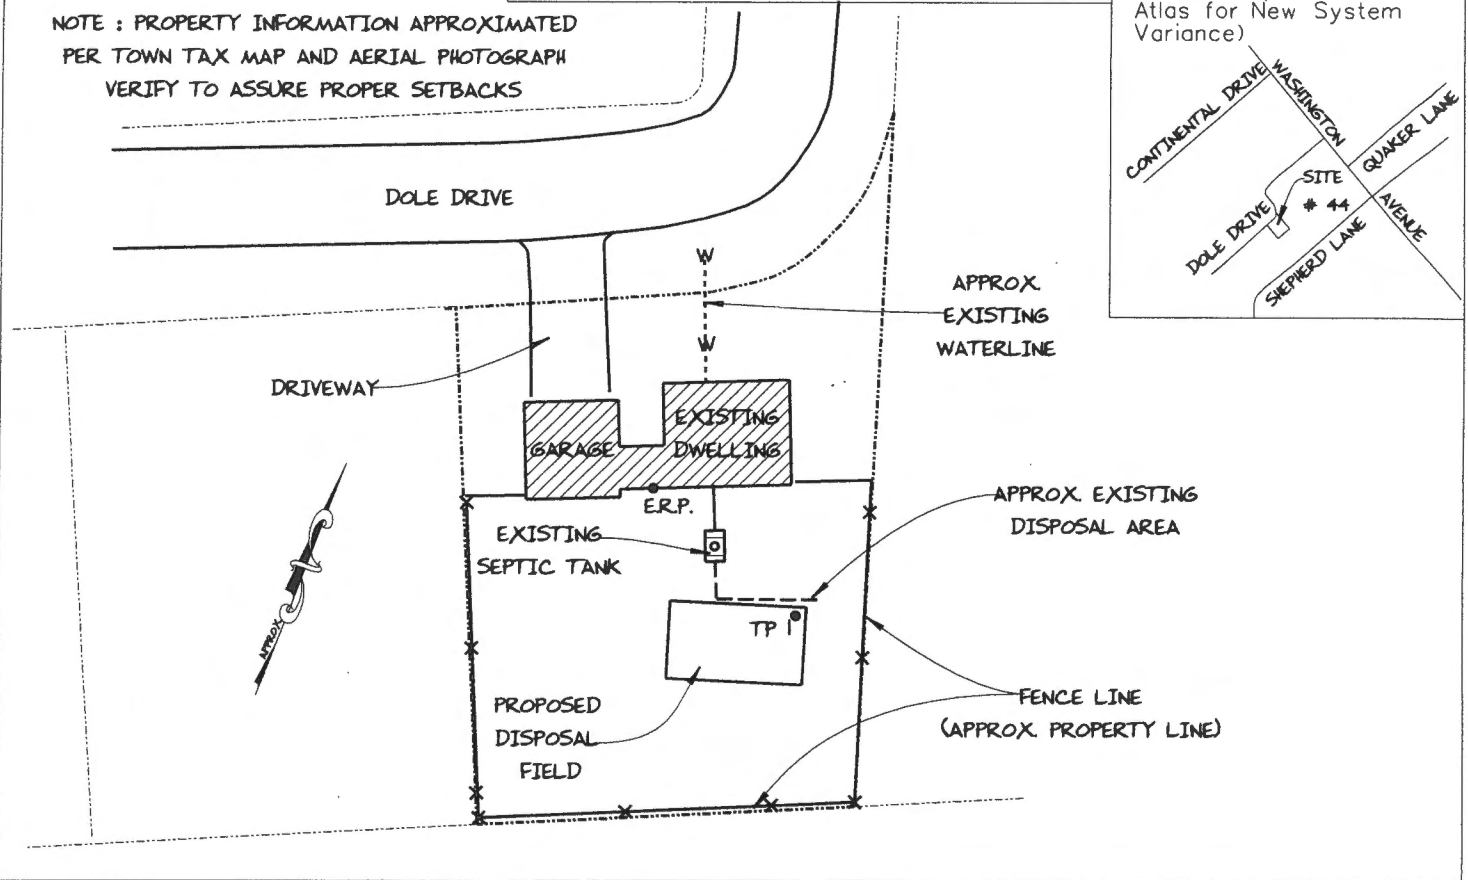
NOTE : PROPERTY INFORMATION APPROXIMATED PER TOWN TAX MAP AND AERIAL PHOTOGRAPH VERIFY TO ASSURE PROPER SETBACKS

Atlas for New System Variance)

CONTINENTAL DRIVE

WASHINGTON

QUAKER LANE

SITE

# 44

AVENUE

DOLE DRIVE

SHEPHERD LANE

DOLE DRIVE

W

W

APPROX. EXISTING WATERLINE

DRIVEWAY

GARAGE

EXISTING DWELLING

E.R.P.

EXISTING SEPTIC TANK

APPROX. EXISTING DISPOSAL AREA

TP 1

APPROX.

PROPOSED DISPOSAL FIELD

FENCE LINE (APPROX. PROPERTY LINE)